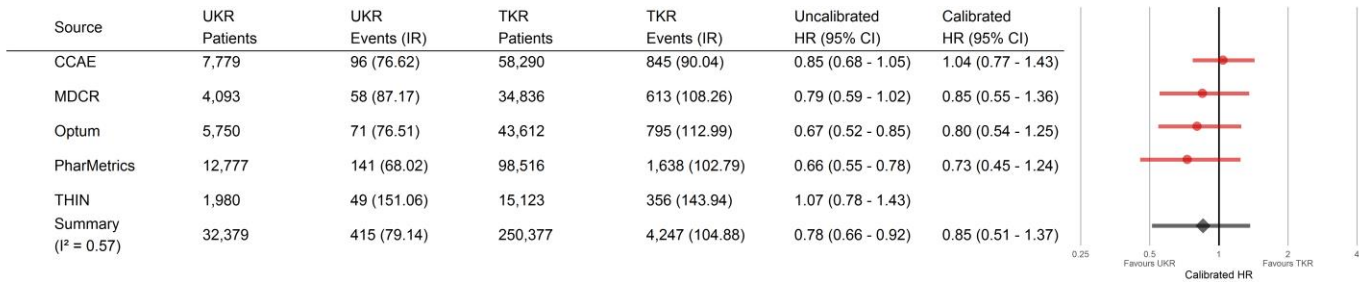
| Source | UKR Patients | UKR Events (IR) | TKR Patients | TKR Events (IR) | Uncalibrated HR (95% CI) | Calibrated HR (95% CI) |
|---|---|---|---|---|---|---|
| CCAE | 7,779 | 96 (76.62) | 58,290 | 845 (90.04) | 0.85 (0.68 - 1.05) | 1.04 (0.77 - 1.43) |
| MDCR | 4,093 | 58 (87.17) | 34,836 | 613 (108.26) | 0.79 (0.59 - 1.02) | 0.85 (0.55 - 1.36) |
| Optum | 5,750 | 71 (76.51) | 43,612 | 795 (112.99) | 0.67 (0.52 - 0.85) | 0.80 (0.54 - 1.25) |
| PharMetrics | 12,777 | 141 (68.02) | 98,516 | 1,638 (102.79) | 0.66 (0.55 - 0.78) | 0.73 (0.45 - 1.24) |
| THIN | 1,980 | 49 (151.06) | 15,123 | 356 (143.94) | 1.07 (0.78 - 1.43) | |
| Summary ($I^2$ = 0.57) | 32,379 | 415 (79.14) | 250,377 | 4,247 (104.88) | 0.78 (0.66 - 0.92) | 0.85 (0.51 - 1.37) |

0.25
0.5
Favours UKR
1
2
Favours TKR
4
Calibrated HR